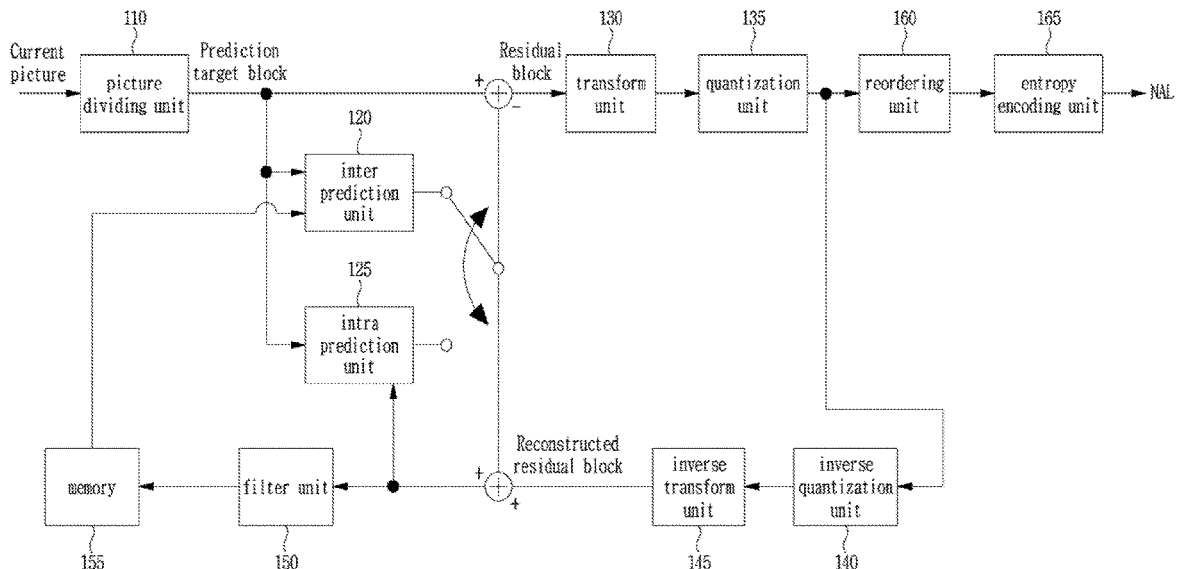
110

Current picture

picture dividing unit

Prediction target block

+

Residual block

−

130

transform unit

135

quantization unit

160

reordering unit

165

entropy encoding unit

NAL

120

inter prediction unit

125

intra prediction unit

Reconstructed residual block

+

+

memory

filter unit

inverse transform unit

inverse quantization unit

155

150

145

140